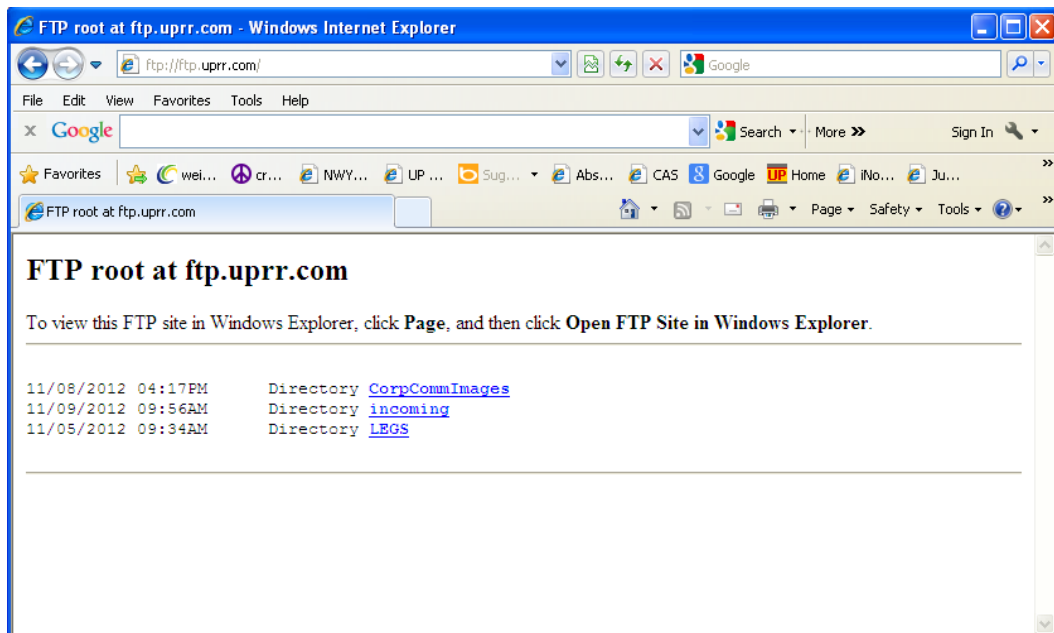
FTP root at ftp.uprr.com - Windows Internet Explorer

ftp://ftp.uprr.com/

Google

File Edit View Favorites Tools Help

Google

Search More »

Sign In

Favorites wei... cr... NWY... UP ... Sug... Abs... CAS Google Home iNo... Ju...

FTP root at ftp.uprr.com

Page Safety Tools

FTP root at ftp.uprr.com

To view this FTP site in Windows Explorer, click **Page**, and then click **Open FTP Site in Windows Explorer**.

11/08/2012 04:17PM Directory CorpCommImages
11/09/2012 09:56AM Directory incoming
11/05/2012 09:34AM Directory LEGS